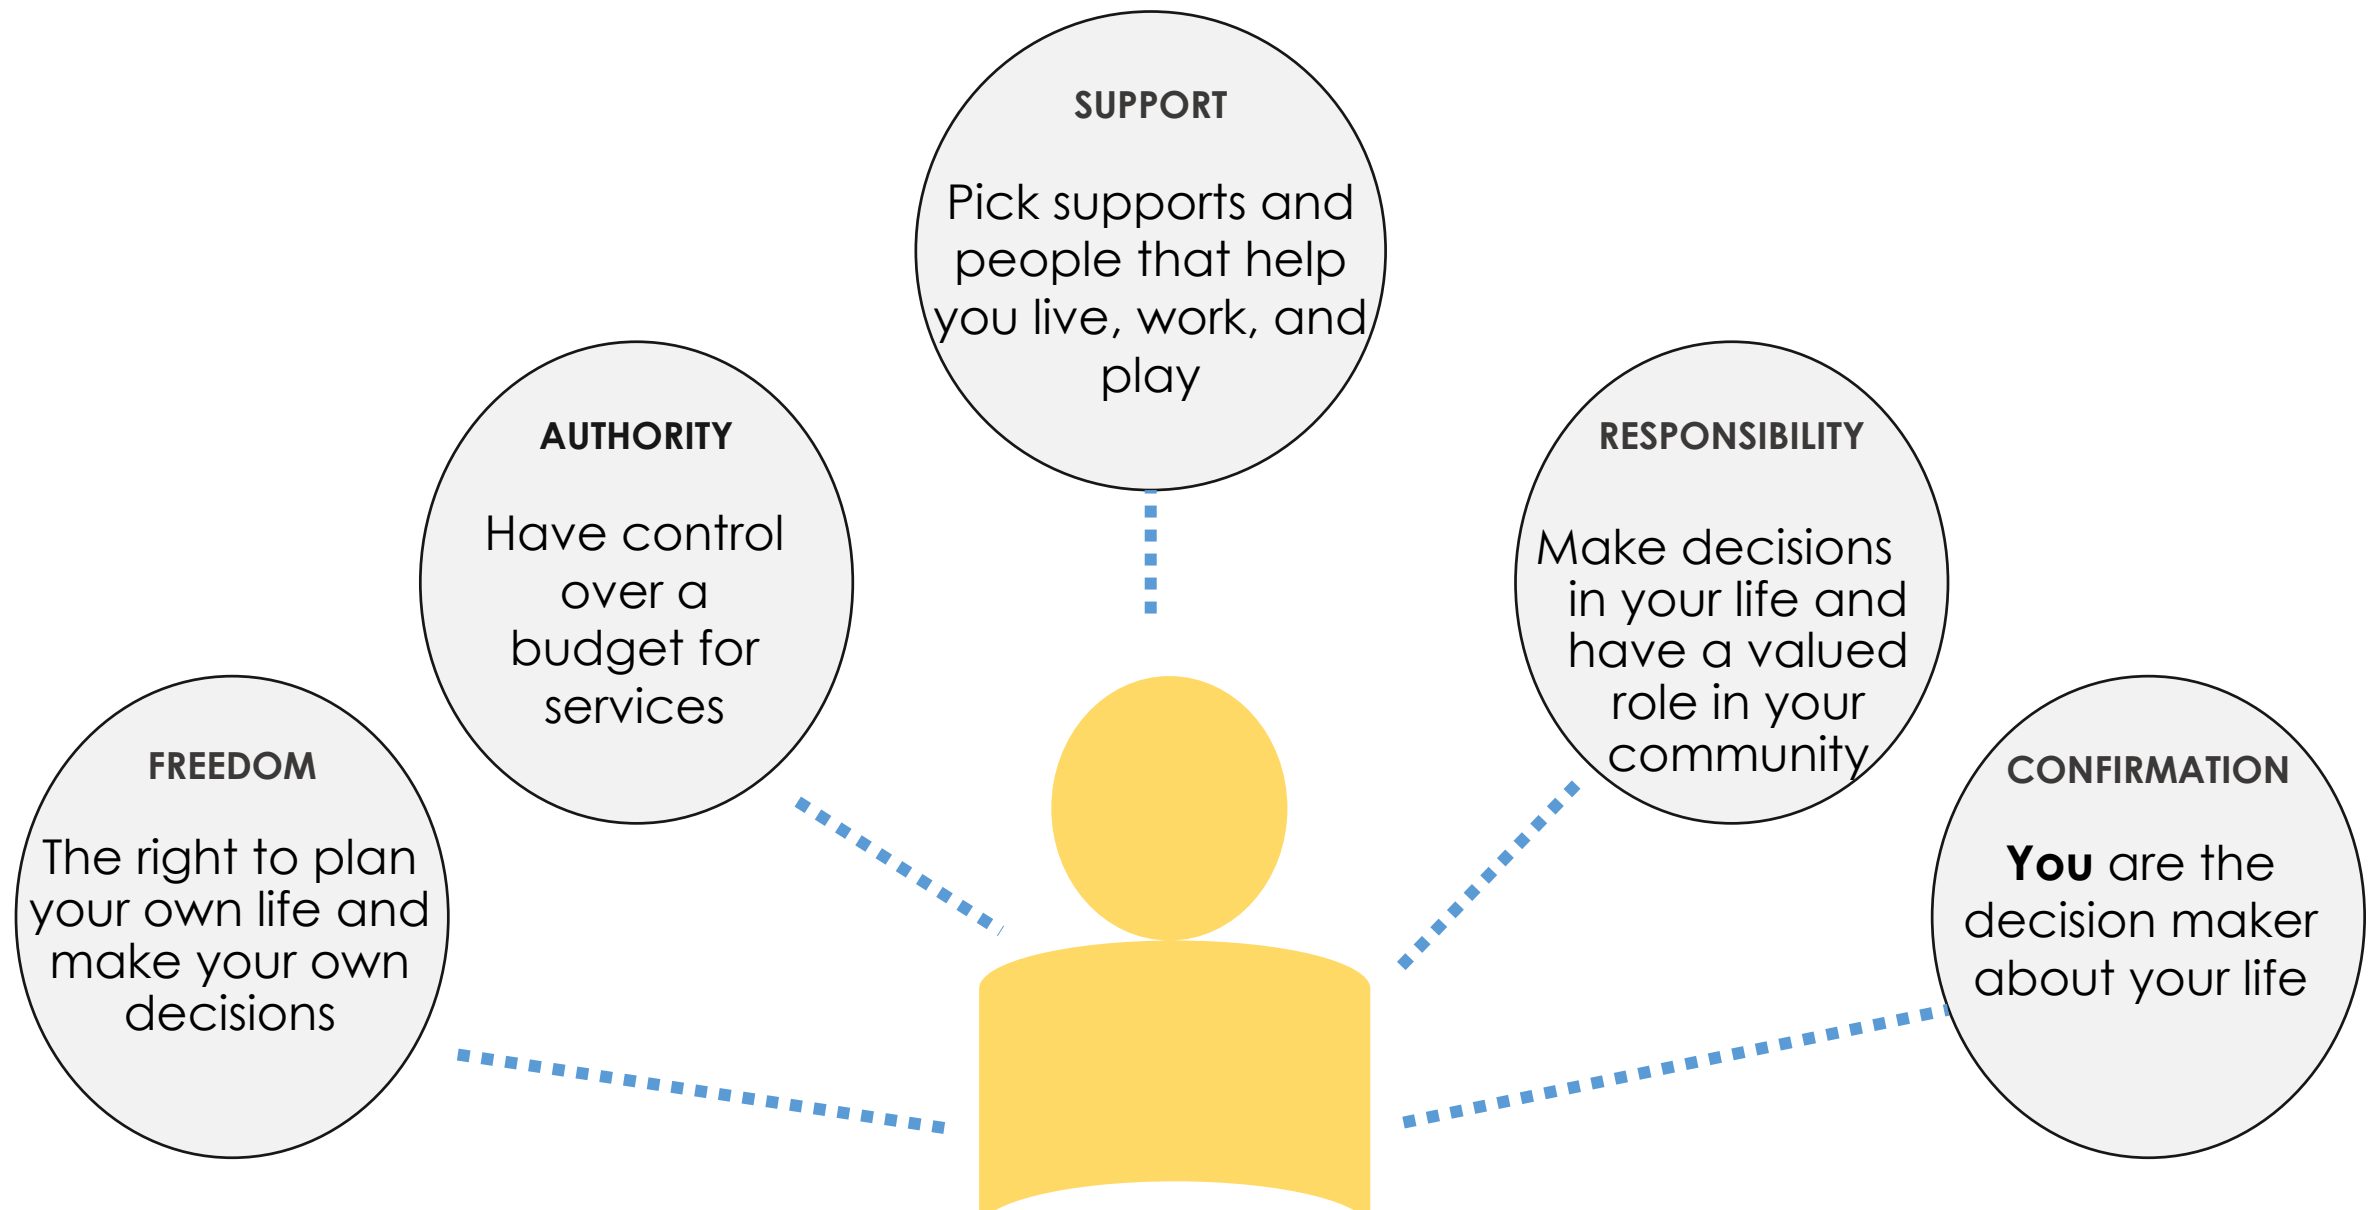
SUPPORT

Pick supports and people that help you live, work, and play

AUTHORITY

Have control over a budget for services

RESPONSIBILITY

Make decisions in your life and have a valued role in your community

FREEDOM

The right to plan your own life and make your own decisions

CONFIRMATION

**You** are the decision maker about your life